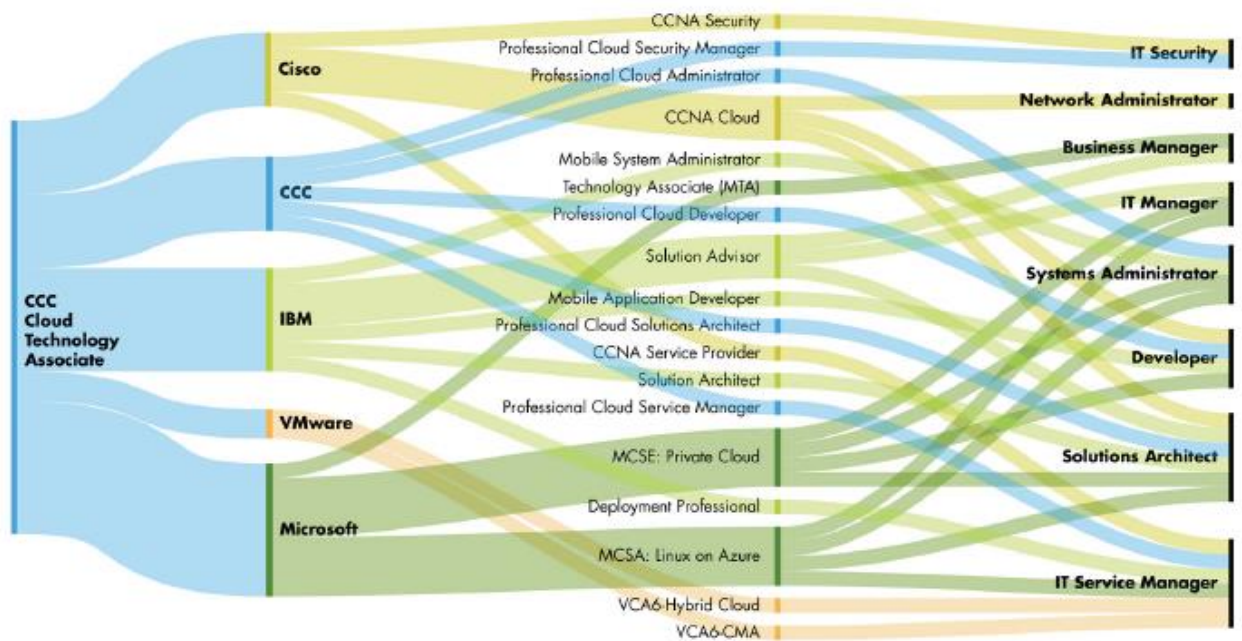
CCC Cloud Technology Associate

Cisco

CCC

IBM

VMware

Microsoft

CCNA Security

Professional Cloud Security Manager

Professional Cloud Administrator

CCNA Cloud

Mobile System Administrator

Technology Associate (MTA)

Professional Cloud Developer

Solution Advisor

Mobile Application Developer

Professional Cloud Solutions Architect

CCNA Service Provider

Solution Architect

Professional Cloud Service Manager

MCSE: Private Cloud

Deployment Professional

MCSA: Linux on Azure

VCA6-Hybrid Cloud

VCA6-CMA

IT Security

Network Administrator

Business Manager

IT Manager

Systems Administrator

Developer

Solutions Architect

IT Service Manager